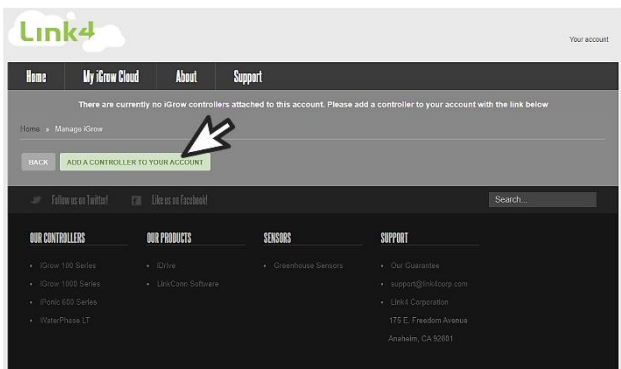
Link4

Your account

Home
My iGrow Cloud
About
Support

There are currently no iGrow controllers attached to this account. Please add a controller to your account with the link below

Home » Manage iGrow

BACK
ADD A CONTROLLER TO YOUR ACCOUNT

Follow us on Twitter!
Like us on Facebook!

Search...

OUR CONTROLLERS
iGrow 100 Series
iGrow 1000 Series
iPonic 600 Series
WaterPhase LT

OUR PRODUCTS
iDrive
LinkConn Software

SENSORS
Greenhouse Sensors

SUPPORT
Our Guarantee
support@link4corp.com
Link4 Corporation
175 E. Freedom Avenue
Anaheim, CA 92801